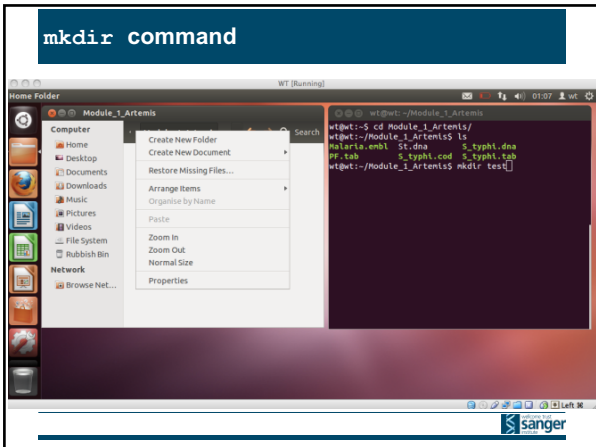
mkdir command

WT [Running]

Home Folder

01:07 wt

Module_1_Artemis

Computer

Home

Desktop

Documents

Downloads

Music

Pictures

Videos

File System

Rubbish Bin

Network

Browse Net...

Search

Create New Folder

Create New Document

Restore Missing Files...

Arrange Items

Organise by Name

Paste

Zoom In

Zoom Out

Normal Size

Properties

wt@wt: ~/Module_1_Artemis

wt@wt:~$ cd Module_1_Artemis/
wt@wt:~/Module_1_Artemis$ ls
Malaria.embl St.dna S_typhi.dna
PF.tab S_typhi.cod S_typhi.tab
wt@wt:~/Module_1_Artemis$ mkdir test

Left ⌘

wellcome trust sanger institute